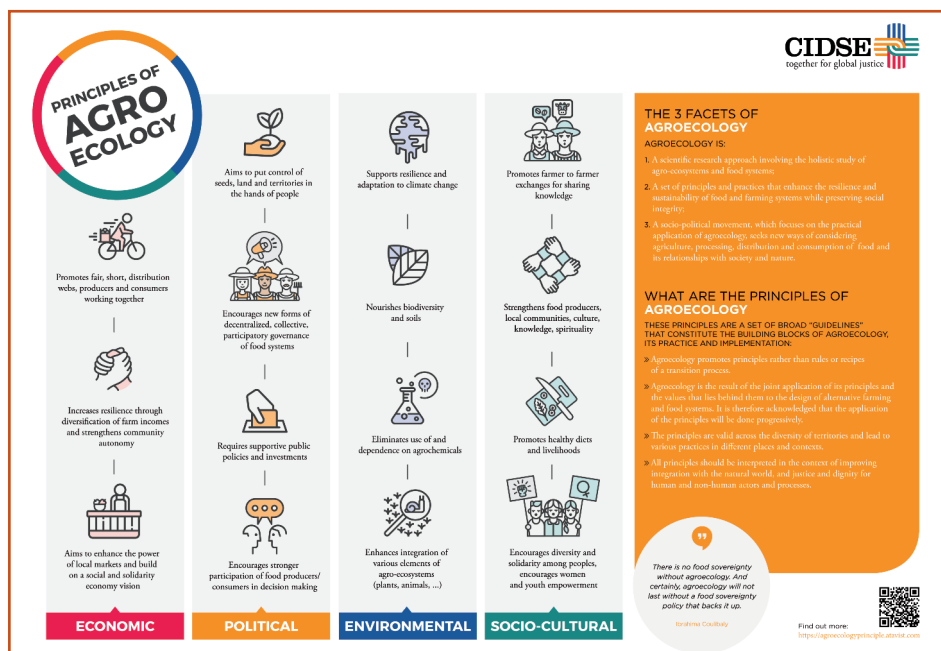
PRINCIPLES OF AGRO ECOLOGY

CIDSE
together for global justice

Promotes fair, short, distribution webs, producers and consumers working together

Increases resilience through diversification of farm incomes and strengthens community autonomy

Aims to enhance the power of local markets and build on a social and solidarity economy vision

ECONOMIC

Aims to put control of seeds, land and territories in the hands of people

Encourages new forms of decentralized, collective, participatory governance of food systems

Requires supportive public policies and investments

Encourages stronger participation of food producers/ consumers in decision making

POLITICAL

Supports resilience and adaptation to climate change

Nourishes biodiversity and soils

Eliminates use of and dependence on agrochemicals

Enhances integration of various elements of agro-ecosystems (plants, animals, ...)

ENVIRONMENTAL

Promotes farmer to farmer exchanges for sharing knowledge

Strengthens food producers, local communities, culture, knowledge, spirituality

Promotes healthy diets and livelihoods

Encourages diversity and solidarity among peoples, encourages women and youth empowerment

SOCIO-CULTURAL

THE 3 FACETS OF AGROECOLOGY

AGROECOLOGY IS:

1. A scientific research approach involving the holistic study of agro-ecosystems and food systems;

2. A set of principles and practices that enhance the resilience and sustainability of food and farming systems while preserving social integrity;

3. A socio-political movement, which focuses on the practical application of agroecology, seeks new ways of considering agriculture, processing, distribution and consumption of food and its relationships with society and nature.

WHAT ARE THE PRINCIPLES OF AGROECOLOGY

THESE PRINCIPLES ARE A SET OF BROAD "GUIDELINES" THAT CONSTITUTE THE BUILDING BLOCKS OF AGROECOLOGY, ITS PRACTICE AND IMPLEMENTATION:

» Agroecology promotes principles rather than rules or recipes of a transition process.

» Agroecology is the result of the joint application of its principles and the values that lies behind them to the design of alternative farming and food systems. It is therefore acknowledged that the application of the principles will be done progressively.

» The principles are valid across the diversity of territories and lead to various practices in different places and contexts.

» All principles should be interpreted in the context of improving integration with the natural world, and justice and dignity for human and non-human actors and processes.

There is no food sovereignty without agroecology. And certainly, agroecology will not last without a food sovereignty policy that backs it up.

Ibrahima Coulibaly

Find out more:
https://agroecologyprinciple.atavist.com